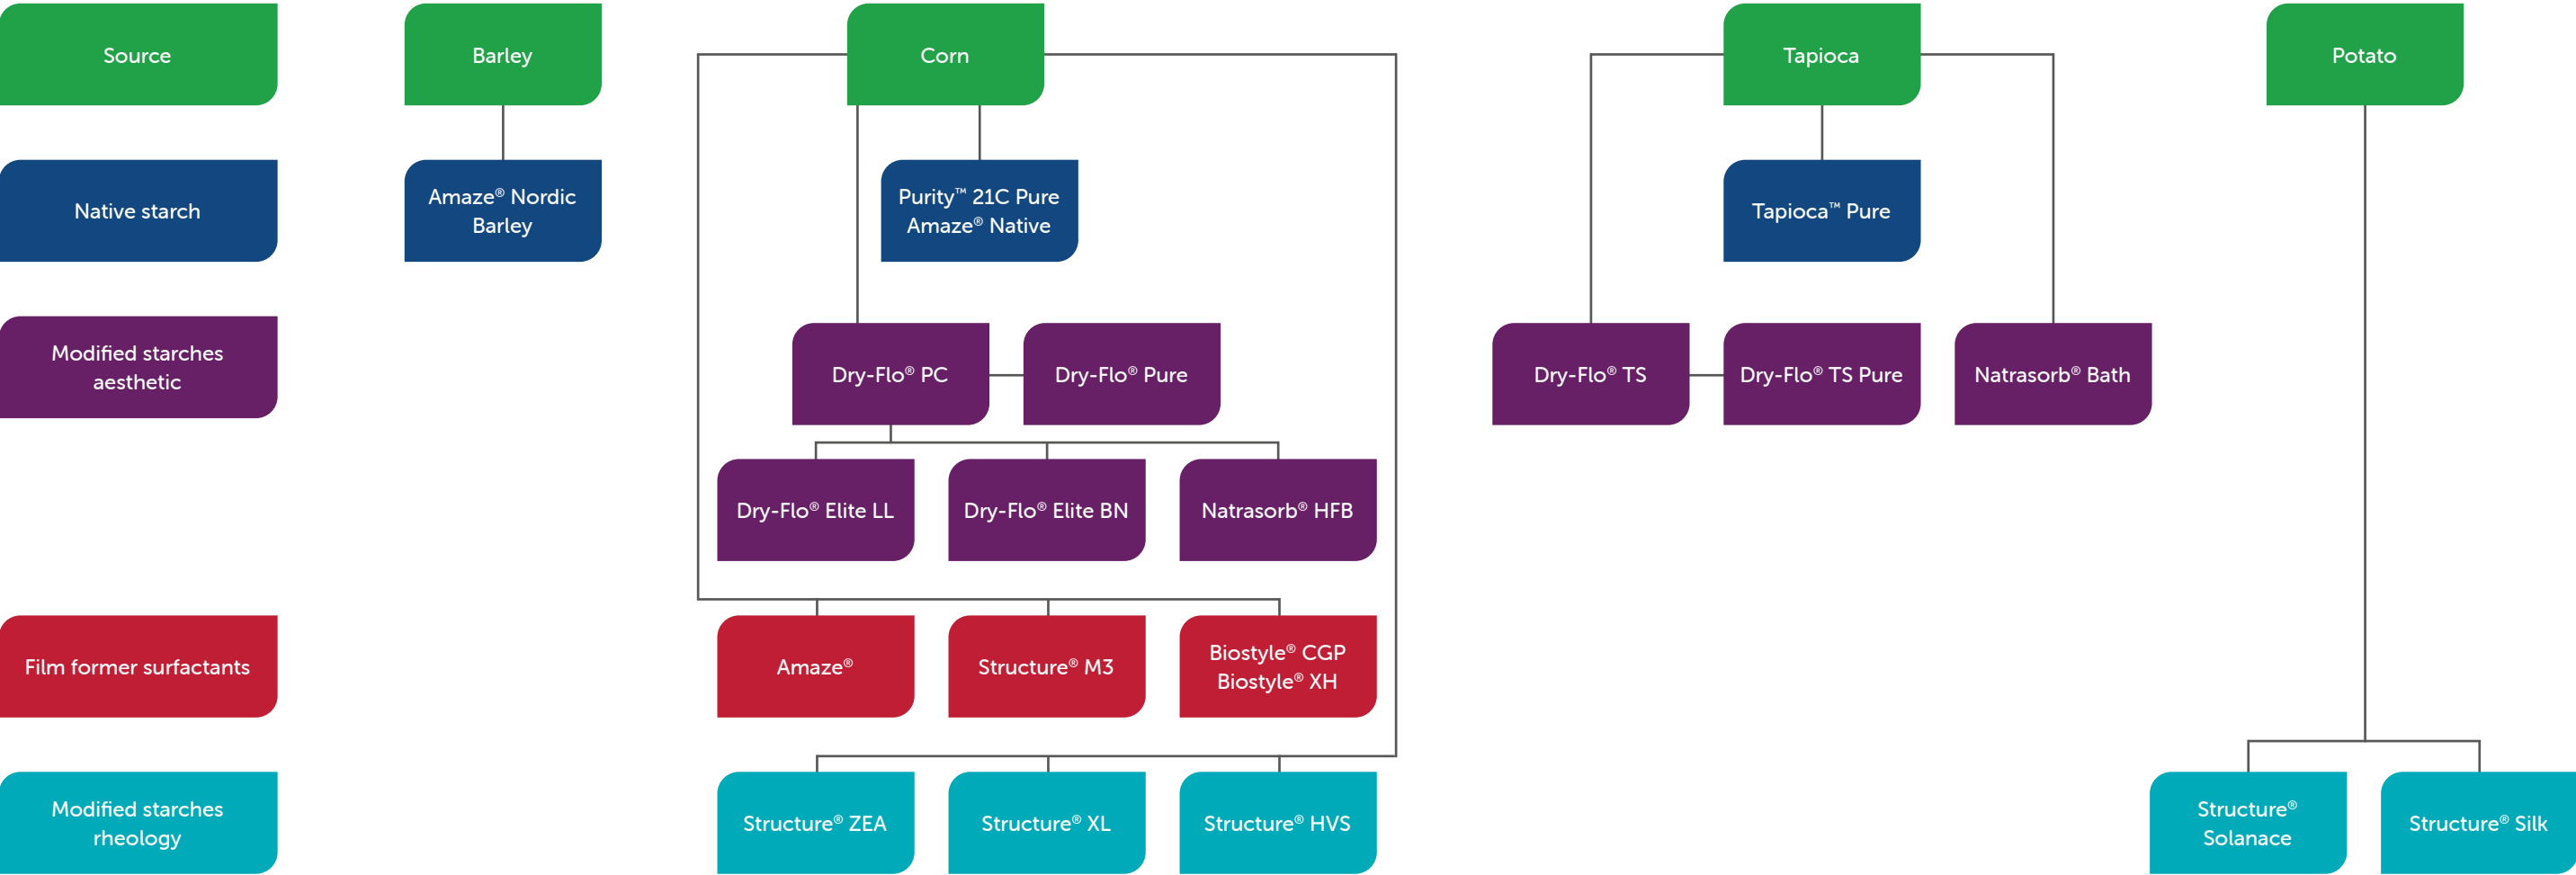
Source

Barley

Corn

Tapioca

Potato

Native starch

Amaze® Nordic Barley

Purity™ 21C Pure
Amaze® Native

Tapioca™ Pure

Modified starches aesthetic

Dry-Flo® PC

Dry-Flo® Pure

Dry-Flo® TS

Dry-Flo® TS Pure

Natrasorb® Bath

Dry-Flo® Elite LL

Dry-Flo® Elite BN

Natrasorb® HFB

Film former surfactants

Amaze®

Structure® M3

Biostyle® CGP
Biostyle® XH

Modified starches rheology

Structure® ZEA

Structure® XL

Structure® HVS

Structure® Solanace

Structure® Silk